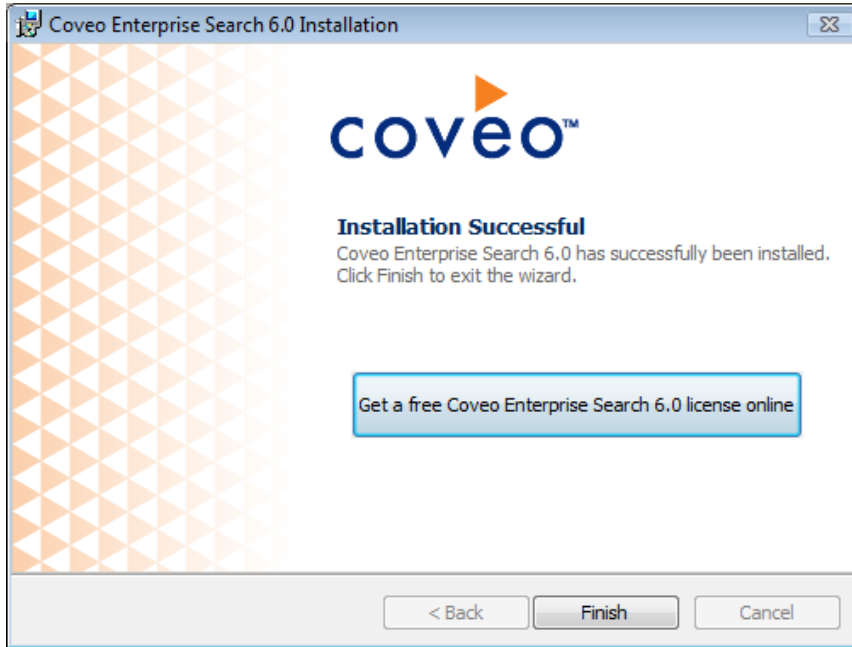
Coveo Enterprise Search 6.0 Installation

coveo™

Installation Successful
Coveo Enterprise Search 6.0 has successfully been installed. Click Finish to exit the wizard.

Get a free Coveo Enterprise Search 6.0 license online

< Back
Finish
Cancel